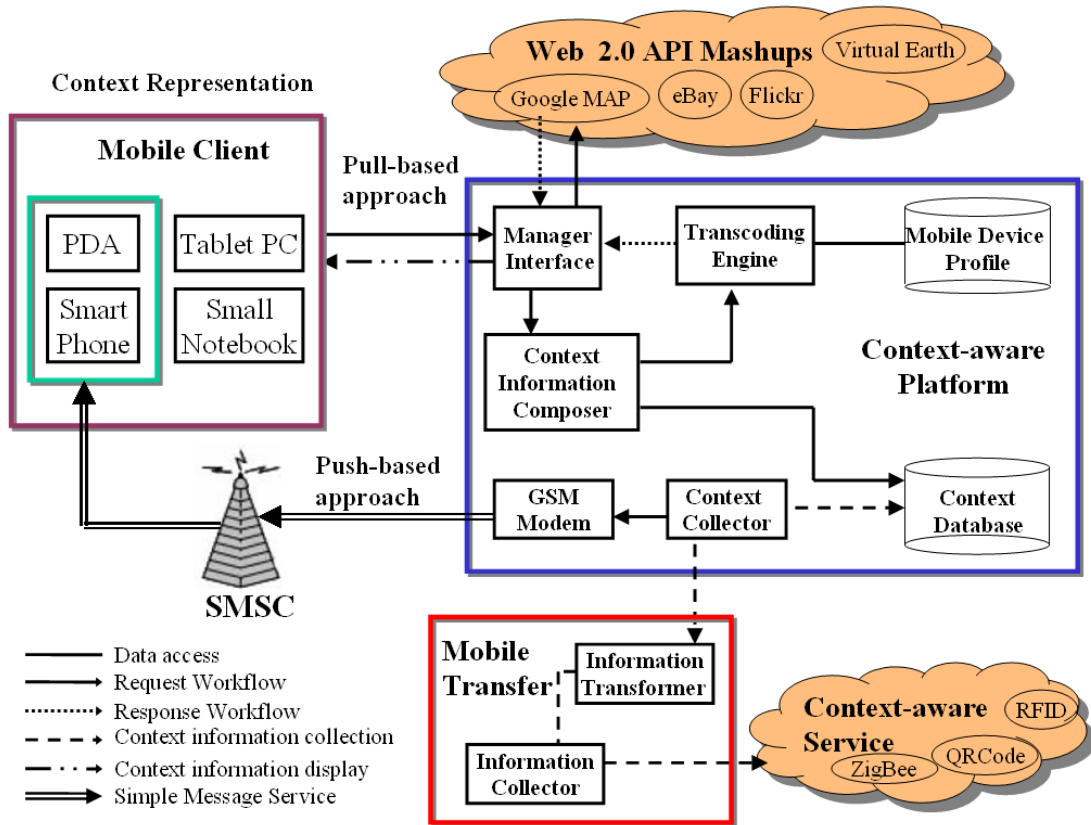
Web 2.0 API Mashups
Virtual Earth
Google MAP
eBay
Flickr

Context Representation

Mobile Client
PDA
Tablet PC
Smart Phone
Small Notebook

Pull-based approach

Manager Interface
Transcoding Engine
Mobile Device Profile
Context Information Composer
Context-aware Platform

Push-based approach
GSM Modem
Context Collector
Context Database

SMSC

Mobile Transfer
Information Transformer
Information Collector

Context-aware Service
RFID
ZigBee
QRCode

Data access
Request Workflow
Response Workflow
Context information collection
Context information display
Simple Message Service